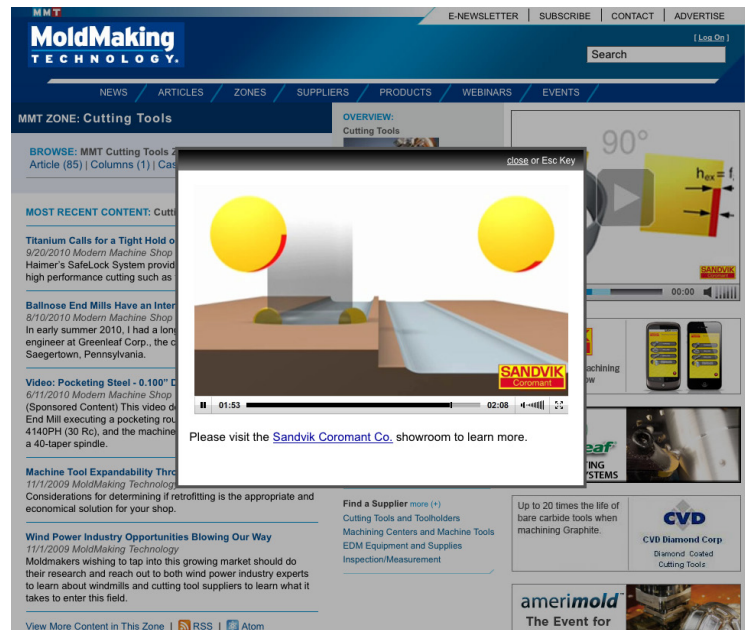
MMT

MoldMaking TECHNOLOGY

E-NEWSLETTER | SUBSCRIBE | CONTACT | ADVERTISE

[ Log On ]

Search

NEWS ARTICLES ZONES SUPPLIERS PRODUCTS WEBINARS EVENTS

MMT ZONE: Cutting Tools

BROWSE: MMT Cutting Tools Z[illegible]
Article (85) | Columns (1) | Cas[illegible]

MOST RECENT CONTENT: Cutti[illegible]

Titanium Calls for a Tight Hold o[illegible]
9/20/2010 Modern Machine Shop
Haimer's SafeLock System provid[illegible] high performance cutting such as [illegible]

Ballnose End Mills Have an Inter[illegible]
8/10/2010 Modern Machine Shop
In early summer 2010, I had a long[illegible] engineer at Greenleaf Corp., the c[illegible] Saegertown, Pennsylvania.

Video: Pocketing Steel - 0.100" D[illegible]
6/11/2010 Modern Machine Shop
(Sponsored Content) This video d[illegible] End Mill executing a pocketing rou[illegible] 4140PH (30 Rc), and the machine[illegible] a 40-taper spindle.

Machine Tool Expandability Thro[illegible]
11/1/2009 MoldMaking Technolog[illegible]
Considerations for determining if retrofitting is the appropriate and economical solution for your shop.

Wind Power Industry Opportunities Blowing Our Way
11/1/2009 MoldMaking Technology
Moldmakers wishing to tap into this growing market should do their research and reach out to both wind power industry experts to learn about windmills and cutting tool suppliers to learn what it takes to enter this field.

View More Content in This Zone | RSS | Atom

OVERVIEW:
Cutting Tools

close or Esc Key

SANDVIK Coromant

01:53 02:08

Please visit the Sandvik Coromant Co. showroom to learn more.

90°

$h_{ex}=f_z$

SANDVIK

00:00

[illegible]achining
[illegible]ow

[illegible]eaf
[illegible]TING
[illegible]STEMS

Find a Supplier more (+)
Cutting Tools and Toolholders
Machining Centers and Machine Tools
EDM Equipment and Supplies
Inspection/Measurement

Up to 20 times the life of bare carbide tools when machining Graphite.

CVD
CVD Diamond Corp
Diamond Coated Cutting Tools

amerimold
The Event for